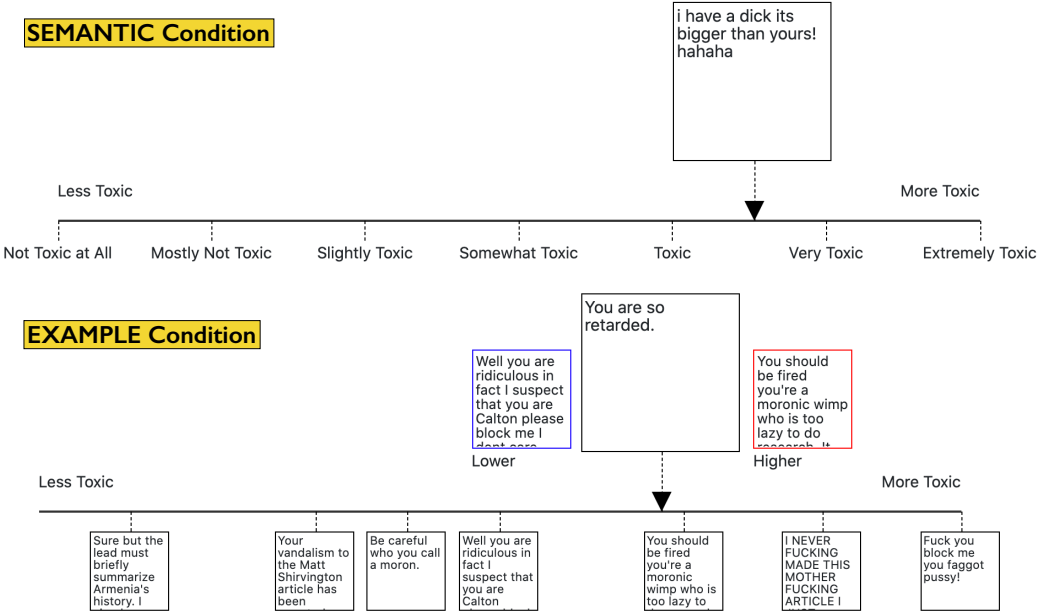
SEMANTIC Condition

i have a dick its bigger than yours! hahaha

Less Toxic

More Toxic

Not Toxic at All

Mostly Not Toxic

Slightly Toxic

Somewhat Toxic

Toxic

Very Toxic

Extremely Toxic

EXAMPLE Condition

You are so retarded.

Well you are ridiculous in fact I suspect that you are Calton please block me I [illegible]

Lower

You should be fired you're a moronic wimp who is too lazy to do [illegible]

Higher

Less Toxic

More Toxic

Sure but the lead must briefly summarize Armenia's history. I

Your vandalism to the Matt Shirvington article has been

Be careful who you call a moron.

Well you are ridiculous in fact I suspect that you are Calton

You should be fired you're a moronic wimp who is too lazy to

I NEVER FUCKING MADE THIS MOTHER FUCKING ARTICLE I

Fuck you block me you faggot pussy!